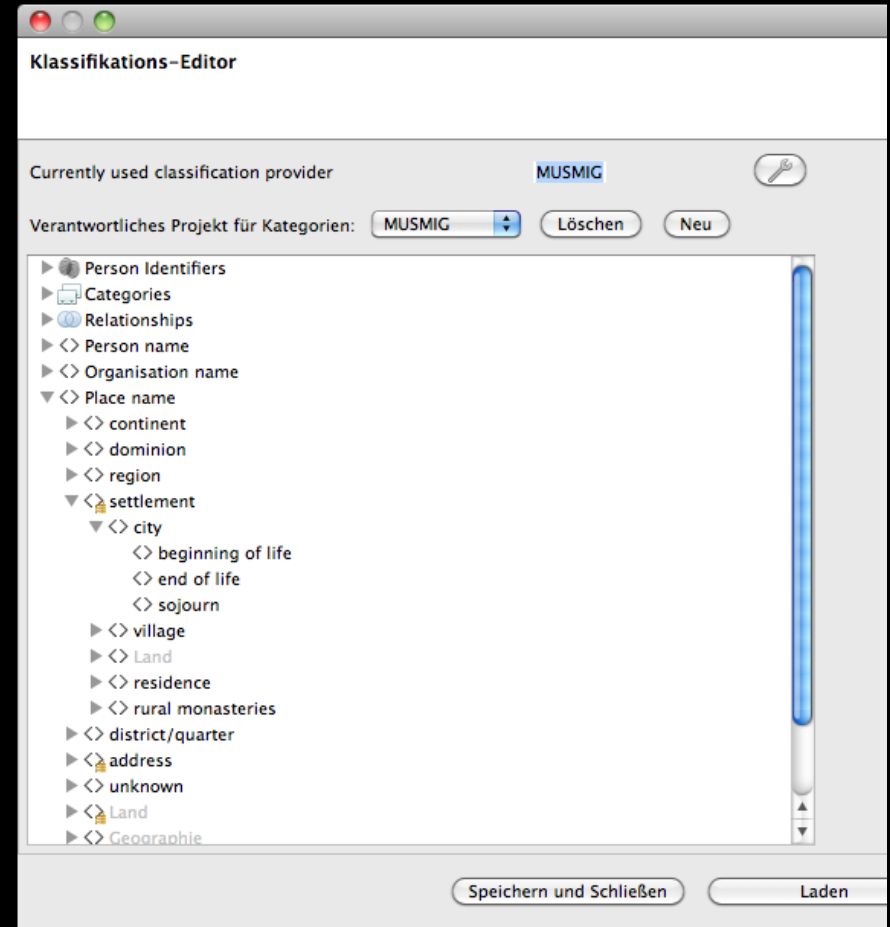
Klassifikations-Editor

Currently used classification provider MUSMIG

Verantwortliches Projekt für Kategorien: MUSMIG Löschen Neu

Person Identifiers
Categories
Relationships
<> Person name
<> Organisation name
<> Place name
<> continent
<> dominion
<> region
<> settlement
<> city
<> beginning of life
<> end of life
<> sojourn
<> village
<> Land
<> residence
<> rural monasteries
<> district/quarter
<> address
<> unknown
<> Land
<> Geographie

Speichern und Schließen Laden